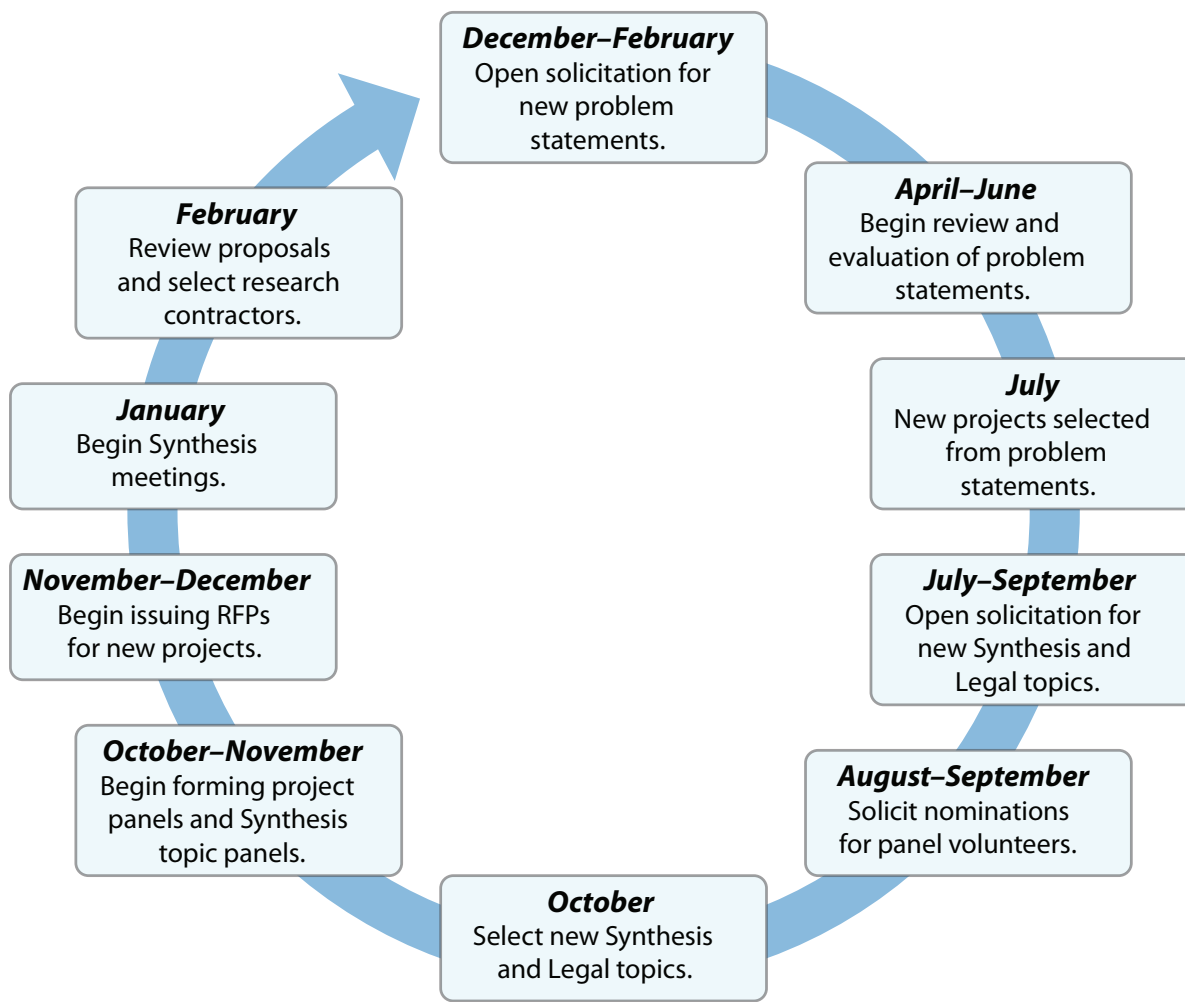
December–February
Open solicitation for new problem statements.

April–June
Begin review and evaluation of problem statements.

July
New projects selected from problem statements.

July–September
Open solicitation for new Synthesis and Legal topics.

August–September
Solicit nominations for panel volunteers.

October
Select new Synthesis and Legal topics.

October–November
Begin forming project panels and Synthesis topic panels.

November–December
Begin issuing RFPs for new projects.

January
Begin Synthesis meetings.

February
Review proposals and select research contractors.